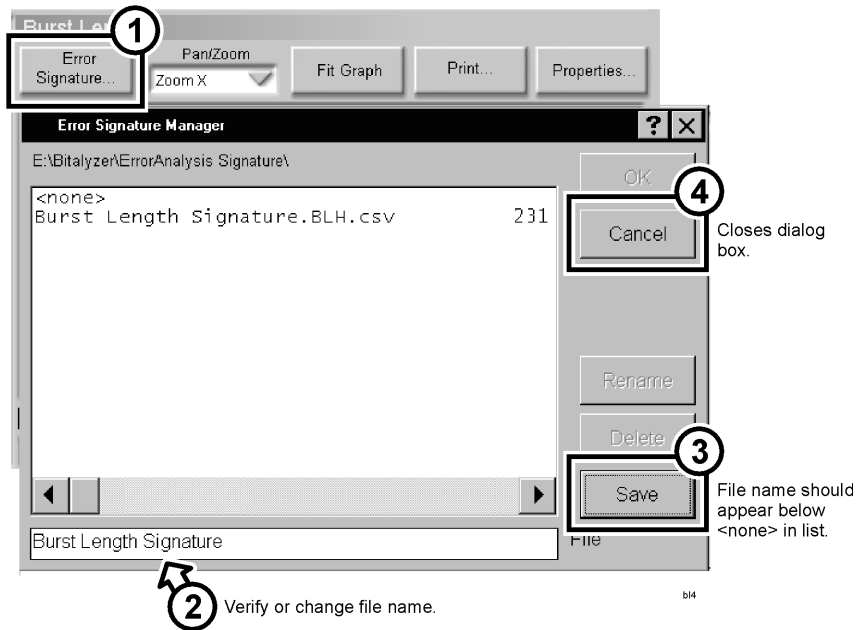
Burst Le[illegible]

1

Error Signature...

Pan/Zoom

Zoom X

Fit Graph

Print...

Properties...

Error Signature Manager

?

E:\Bitalyzer\ErrorAnalysis Signature\

<none>
Burst Length Signature.BLH.csv 231

OK

4

Cancel

Closes dialog box.

Rename

Delete

3

Save

File name should appear below <none> in list.

Burst Length Signature

File

2

Verify or change file name.

bl4